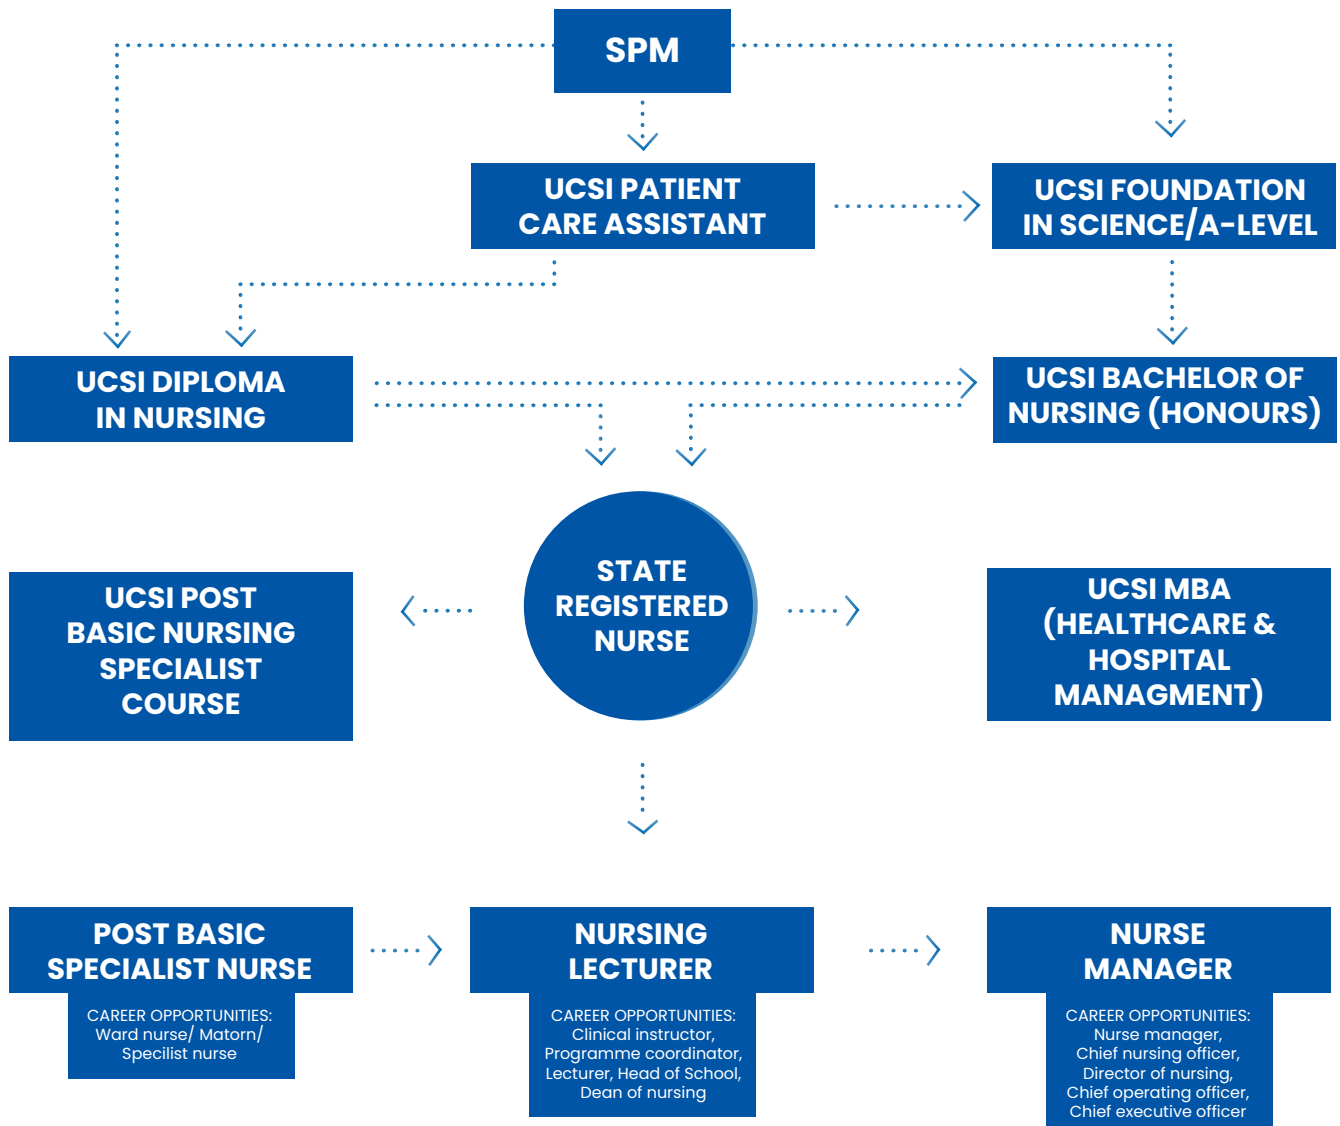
SPM

UCSI PATIENT CARE ASSISTANT

UCSI FOUNDATION IN SCIENCE/A-LEVEL

UCSI DIPLOMA IN NURSING

UCSI BACHELOR OF NURSING (HONOURS)

UCSI POST BASIC NURSING SPECIALIST COURSE

STATE REGISTERED NURSE

UCSI MBA (HEALTHCARE & HOSPITAL MANAGMENT)

POST BASIC SPECIALIST NURSE

CAREER OPPORTUNITIES: Ward nurse/ Matorn/ Specilist nurse

NURSING LECTURER

CAREER OPPORTUNITIES: Clinical instructor, Programme coordinator, Lecturer, Head of School, Dean of nursing

NURSE MANAGER

CAREER OPPORTUNITIES: Nurse manager, Chief nursing officer, Director of nursing, Chief operating officer, Chief executive officer